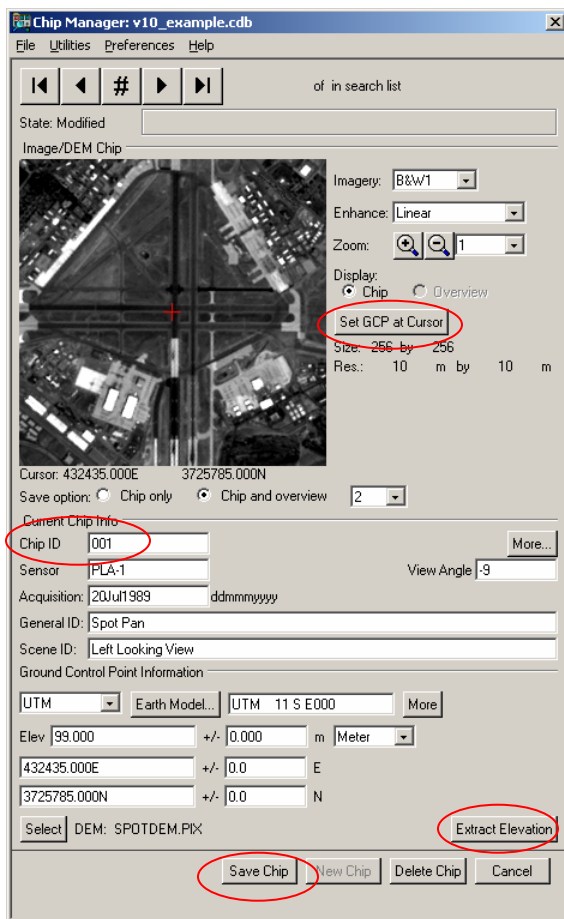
Chip Manager: v10_example.cdb

File Utilities Preferences Help

of in search list

State: Modified

Image/DEM Chip

Imagery: B&W1
Enhance: Linear
Zoom: 1
Display:
Chip Overview
Set GCP at Cursor
Size: 256 by 256
Res.: 10 m by 10 m

Cursor: 432435.000E 3725785.000N
Save option: Chip only Chip and overview 2

Current Chip Info
Chip ID 001 More...
Sensor PLA-1 View Angle -9
Acquisition: 20Jul1989 ddmmmyyyy
General ID: Spot Pan
Scene ID: Left Looking View

Ground Control Point Information
UTM Earth Model... UTM 11 S E000 More
Elev 99.000 +/- 0.000 m Meter
432435.000E +/- 0.0 E
3725785.000N +/- 0.0 N
Select DEM: SPOTDEM.PIX Extract Elevation

Save Chip New Chip Delete Chip Cancel